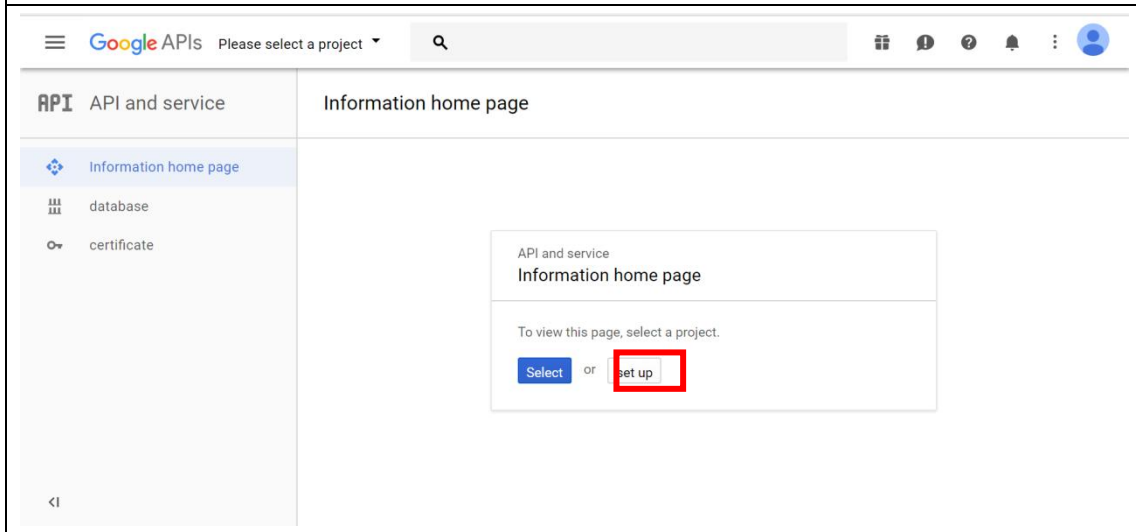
Google APIs Please select a project

API API and service

Information home page

Information home page

database

certificate

API and service

Information home page

To view this page, select a project.

Select or set up

<I